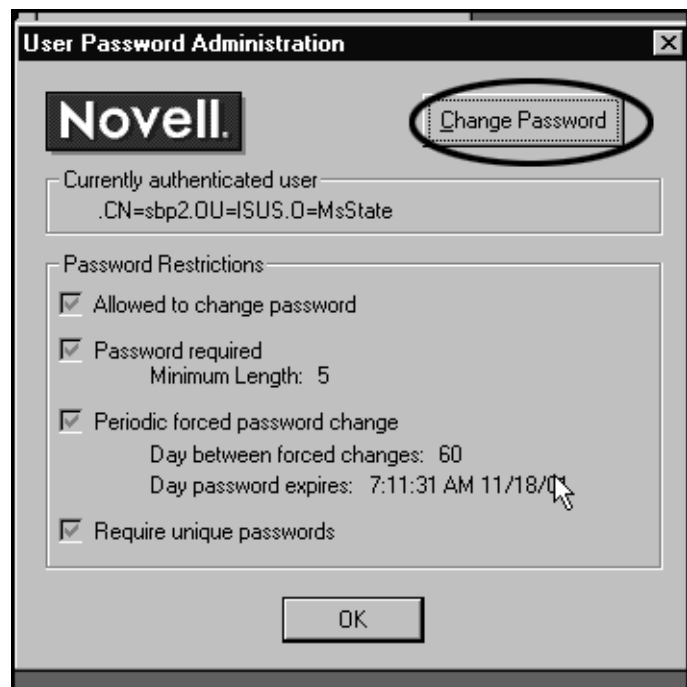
User Password Administration

Novell.

Change Password

Currently authenticated user
.CN=sbp2.OU=ISUS.O=MsState

Password Restrictions

Allowed to change password

Password required
Minimum Length: 5

Periodic forced password change
Day between forced changes: 60
Day password expires: 7:11:31 AM 11/18/0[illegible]

Require unique passwords

OK